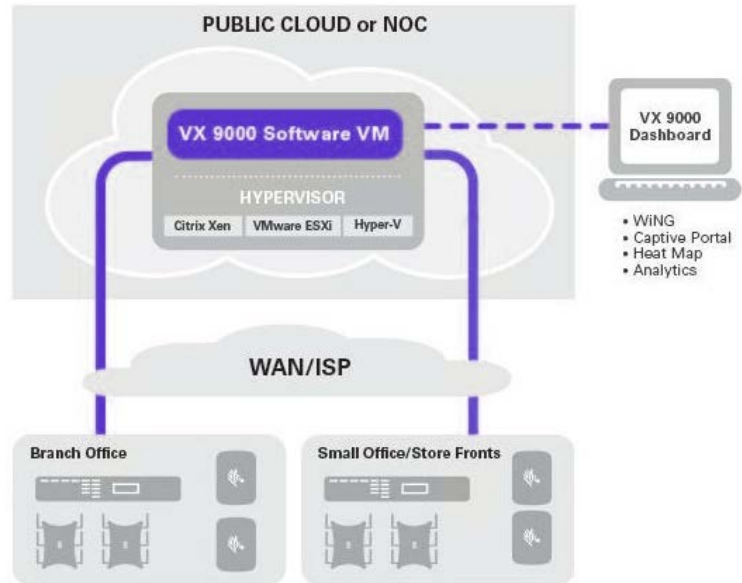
PUBLIC CLOUD or NOC

VX 9000 Software VM

HYPERVISOR

Citrix Xen
VMware ESXi
Hyper-V

VX 9000 Dashboard

• WiNG
• Captive Portal
• Heat Map
• Analytics

WAN/ISP

Branch Office

Small Office/Store Fronts